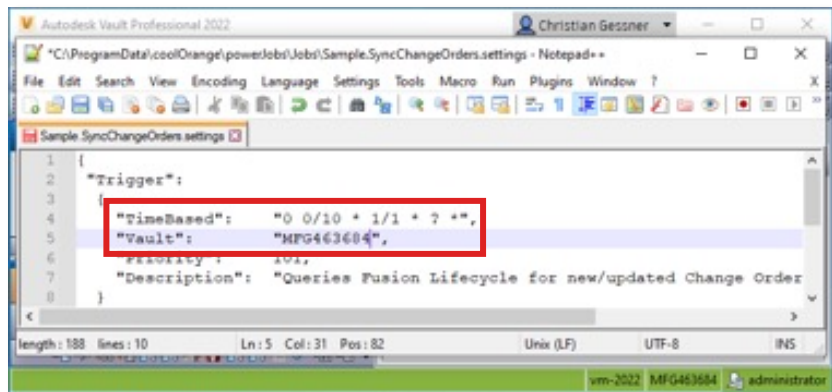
Autodesk Vault Professional 2022
Christian Gessner
*C:\ProgramData\coolOrange\powerJobs\Jobs\Sample.SyncChangeOrders.settings - Notepad++
File Edit Search View Encoding Language Settings Tools Macro Run Plugins Window ?
Sample.SyncChangeOrders.settings
1 {
2 "Trigger":
3 {
4 "TimeBased": "0 0/10 * 1/1 * ? *",
5 "Vault": "MFG463684",
6 "Priority": 101,
7 "Description": "Queries Fusion Lifecycle for new/updated Change Order
8 }
length : 188 lines : 10 Ln : 5 Col : 31 Pos : 82 Unix (LF) UTF-8 INS
vm-2022 MFG463684 administrator